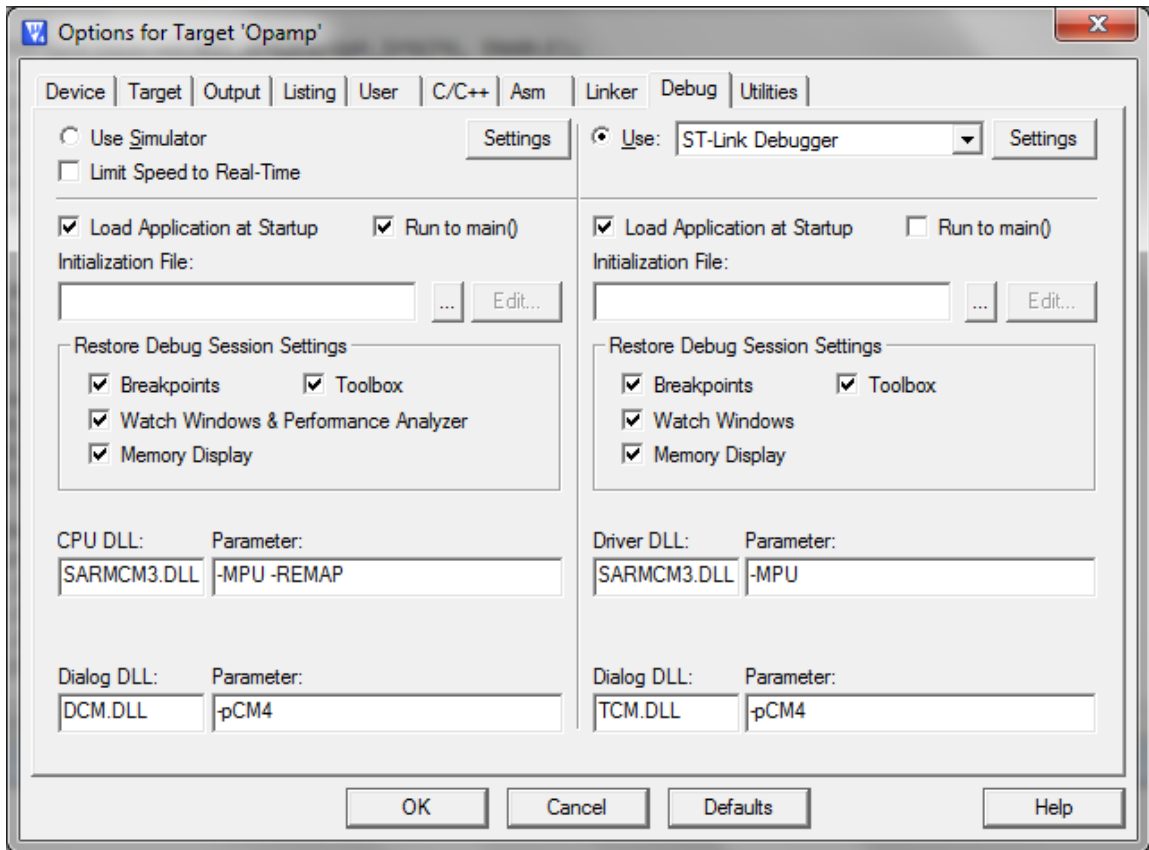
Options for Target 'Opamp'

Device | Target | Output | Listing | User | C/C++ | Asm | Linker | Debug | Utilities

Use Simulator
Settings
Limit Speed to Real-Time

Use: ST-Link Debugger
Settings

Load Application at Startup
Run to main()
Initialization File:
...
Edit...

Restore Debug Session Settings
Breakpoints
Toolbox
Watch Windows & Performance Analyzer
Memory Display

CPU DLL: Parameter:
SARMCM3.DLL -MPU -REMAP

Dialog DLL: Parameter:
DCM.DLL -pCM4

Load Application at Startup
Run to main()
Initialization File:
...
Edit...

Restore Debug Session Settings
Breakpoints
Toolbox
Watch Windows
Memory Display

Driver DLL: Parameter:
SARMCM3.DLL -MPU

Dialog DLL: Parameter:
TCM.DLL -pCM4

OK
Cancel
Defaults
Help